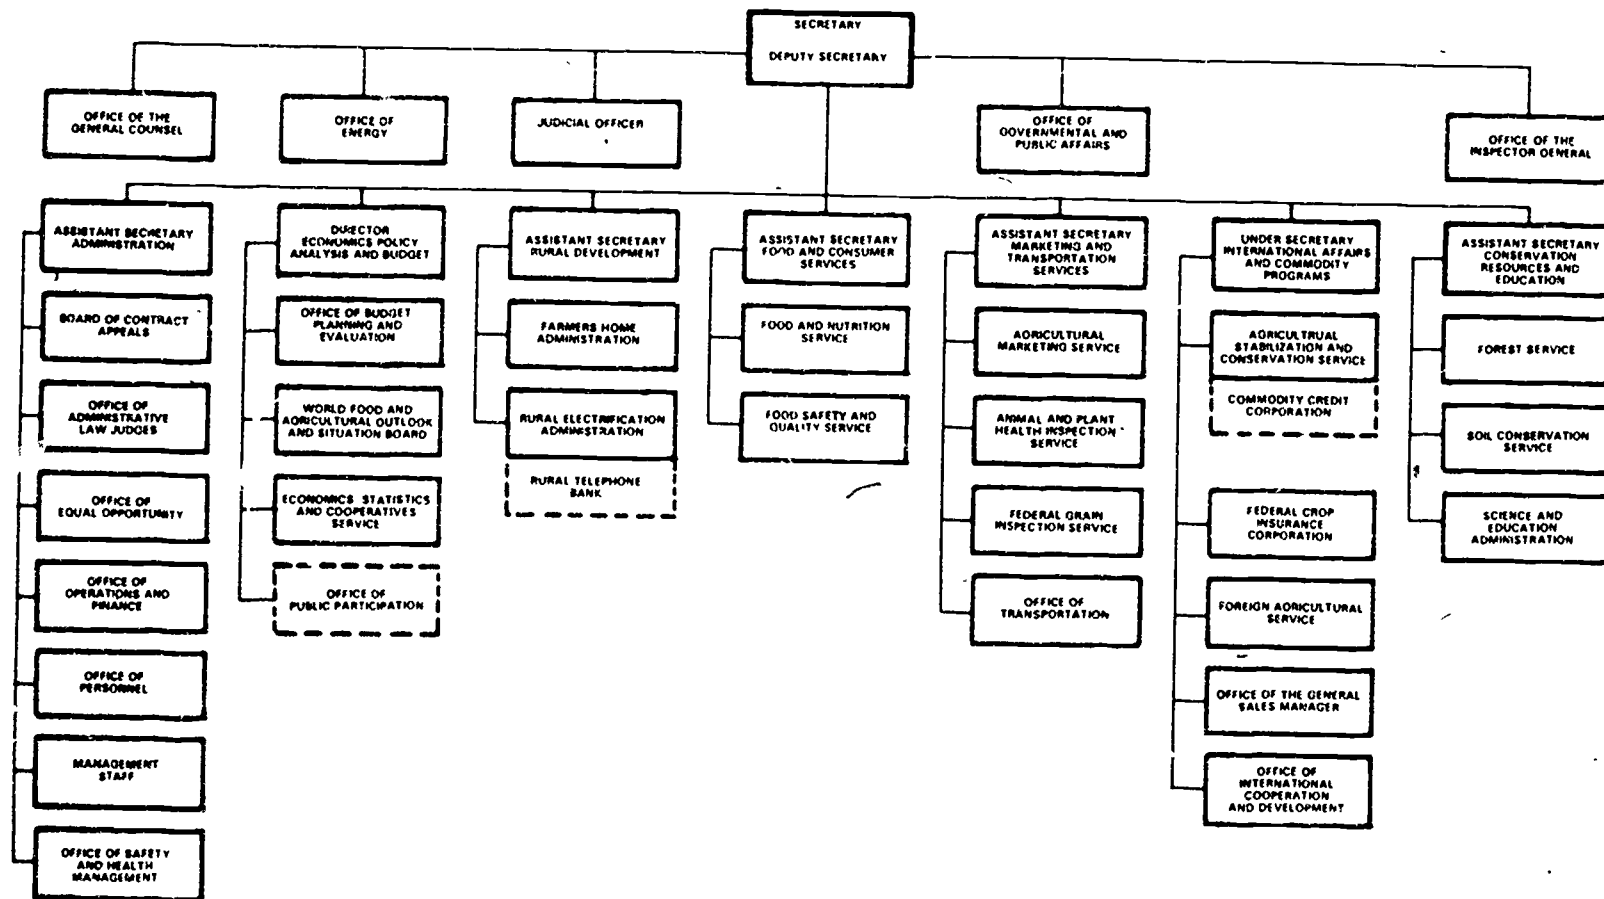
SECRETARY

DEPUTY SECRETARY

OFFICE OF THE GENERAL COUNSEL

OFFICE OF ENERGY

JUDICIAL OFFICER

OFFICE OF GOVERNMENTAL AND PUBLIC AFFAIRS

OFFICE OF THE INSPECTOR GENERAL

ASSISTANT SECRETARY ADMINISTRATION

BOARD OF CONTRACT APPEALS

OFFICE OF ADMINISTRATIVE LAW JUDGES

OFFICE OF EQUAL OPPORTUNITY

OFFICE OF OPERATIONS AND FINANCE

OFFICE OF PERSONNEL

MANAGEMENT STAFF

OFFICE OF SAFETY AND HEALTH MANAGEMENT

DIRECTOR ECONOMICS POLICY ANALYSIS AND BUDGET

OFFICE OF BUDGET PLANNING AND EVALUATION

WORLD FOOD AND AGRICULTURAL OUTLOOK AND SITUATION BOARD

ECONOMICS STATISTICS AND COOPERATIVES SERVICE

OFFICE OF PUBLIC PARTICIPATION

ASSISTANT SECRETARY RURAL DEVELOPMENT

FARMERS HOME ADMINISTRATION

RURAL ELECTRIFICATION ADMINISTRATION

RURAL TELEPHONE BANK

ASSISTANT SECRETARY FOOD AND CONSUMER SERVICES

FOOD AND NUTRITION SERVICE

FOOD SAFETY AND QUALITY SERVICE

ASSISTANT SECRETARY MARKETING AND TRANSPORTATION SERVICES

AGRICULTURAL MARKETING SERVICE

ANIMAL AND PLANT HEALTH INSPECTION SERVICE

FEDERAL GRAIN INSPECTION SERVICE

OFFICE OF TRANSPORTATION

UNDER SECRETARY INTERNATIONAL AFFAIRS AND COMMODITY PROGRAMS

AGRICULTRUAL STABILIZATION AND CONSERVATION SERVICE

COMMODITY CREDIT CORPORATION

FEDERAL CROP INSURANCE CORPORATION

FOREIGN AGRICULTURAL SERVICE

OFFICE OF THE GENERAL SALES MANAGER

OFFICE OF INTERNATIONAL COOPERATION AND DEVELOPMENT

ASSISTANT SECRETARY CONSERVATION RESOURCES AND EDUCATION

FOREST SERVICE

SOIL CONSERVATION SERVICE

SCIENCE AND EDUCATION ADMINISTRATION